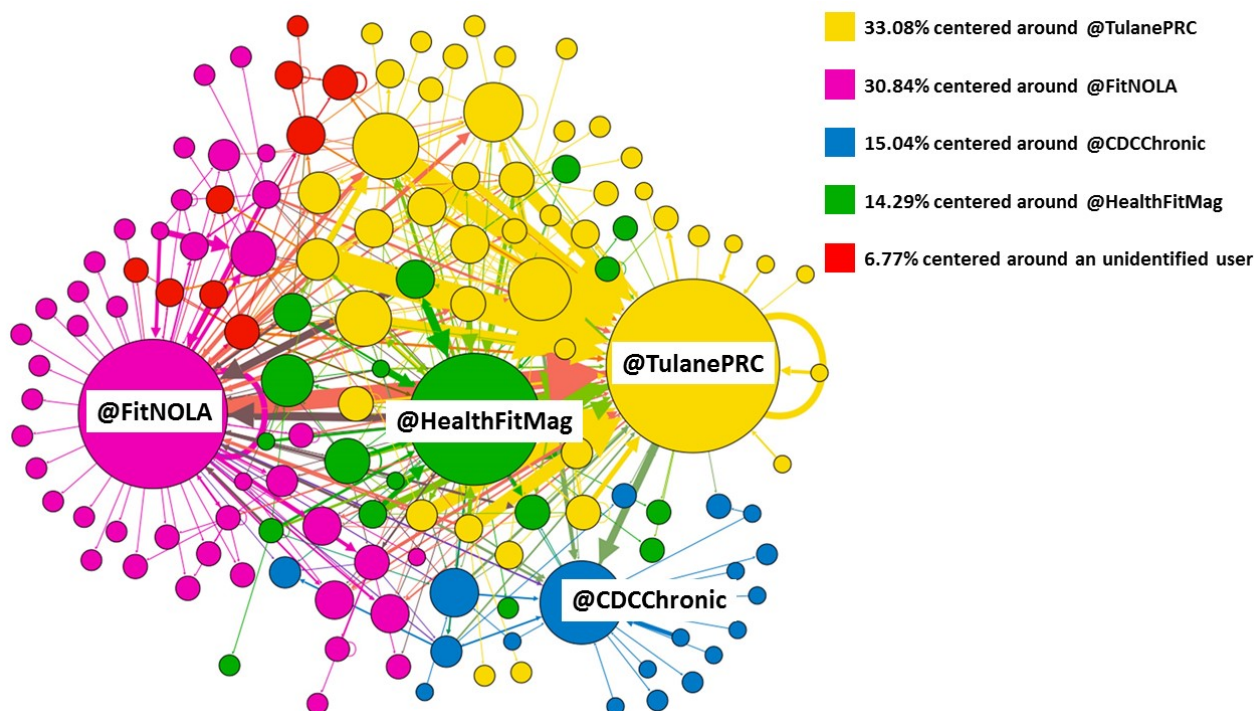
33.08% centered around @TulanePRC

30.84% centered around @FitNOLA

15.04% centered around @CDCChronic

14.29% centered around @HealthFitMag

6.77% centered around an unidentified user

@FitNOLA

@HealthFitMag

@TulanePRC

@CDCChronic